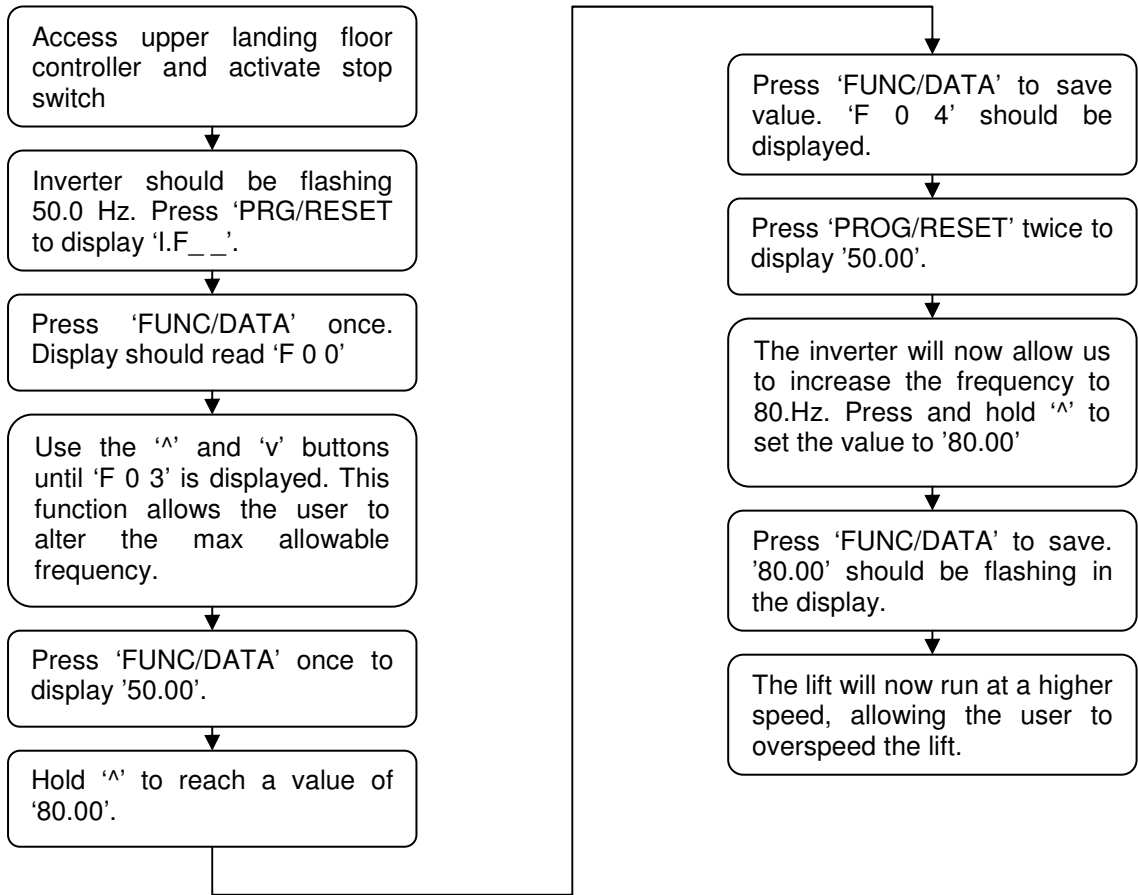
Access upper landing floor controller and activate stop switch

Inverter should be flashing 50.0 Hz. Press 'PRG/RESET to display 'I.F_ _'.

Press 'FUNC/DATA' once. Display should read 'F 0 0'

Use the '^' and 'v' buttons until 'F 0 3' is displayed. This function allows the user to alter the max allowable frequency.

Press 'FUNC/DATA' once to display '50.00'.

Hold '^' to reach a value of '80.00'.

Press 'FUNC/DATA' to save value. 'F 0 4' should be displayed.

Press 'PROG/RESET' twice to display '50.00'.

The inverter will now allow us to increase the frequency to 80.Hz. Press and hold '^' to set the value to '80.00'

Press 'FUNC/DATA' to save. '80.00' should be flashing in the display.

The lift will now run at a higher speed, allowing the user to overspeed the lift.